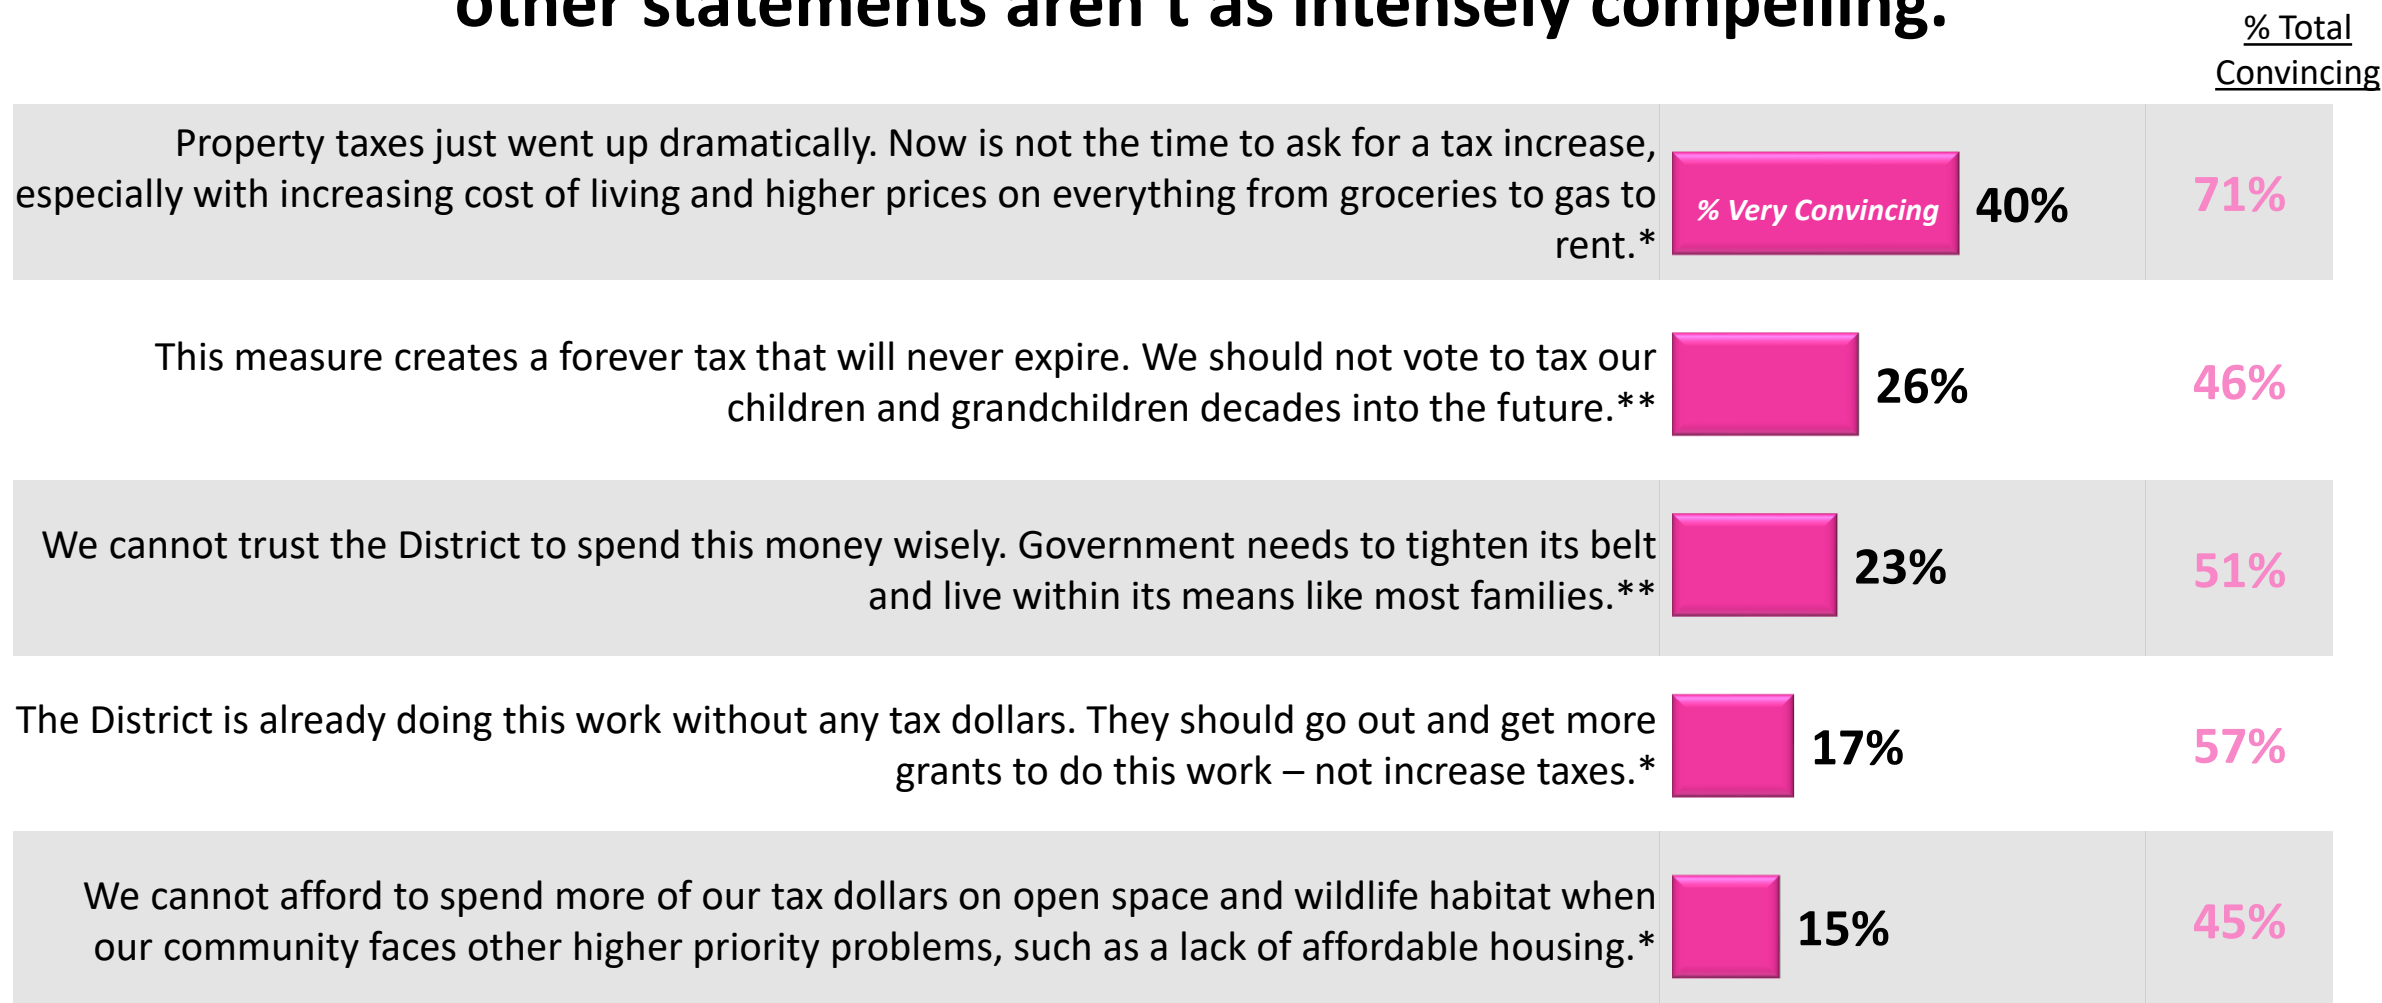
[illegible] other statements aren't as intensely compelling.

% Total Convincing

Property taxes just went up dramatically. Now is not the time to ask for a tax increase, especially with increasing cost of living and higher prices on everything from groceries to gas to rent.* | % Very Convincing | 40% | 71%

This measure creates a forever tax that will never expire. We should not vote to tax our children and grandchildren decades into the future.** | 26% | 46%

We cannot trust the District to spend this money wisely. Government needs to tighten its belt and live within its means like most families.** | 23% | 51%

The District is already doing this work without any tax dollars. They should go out and get more grants to do this work – not increase taxes.* | 17% | 57%

We cannot afford to spend more of our tax dollars on open space and wildlife habitat when our community faces other higher priority problems, such as a lack of affordable housing.* | 15% | 45%